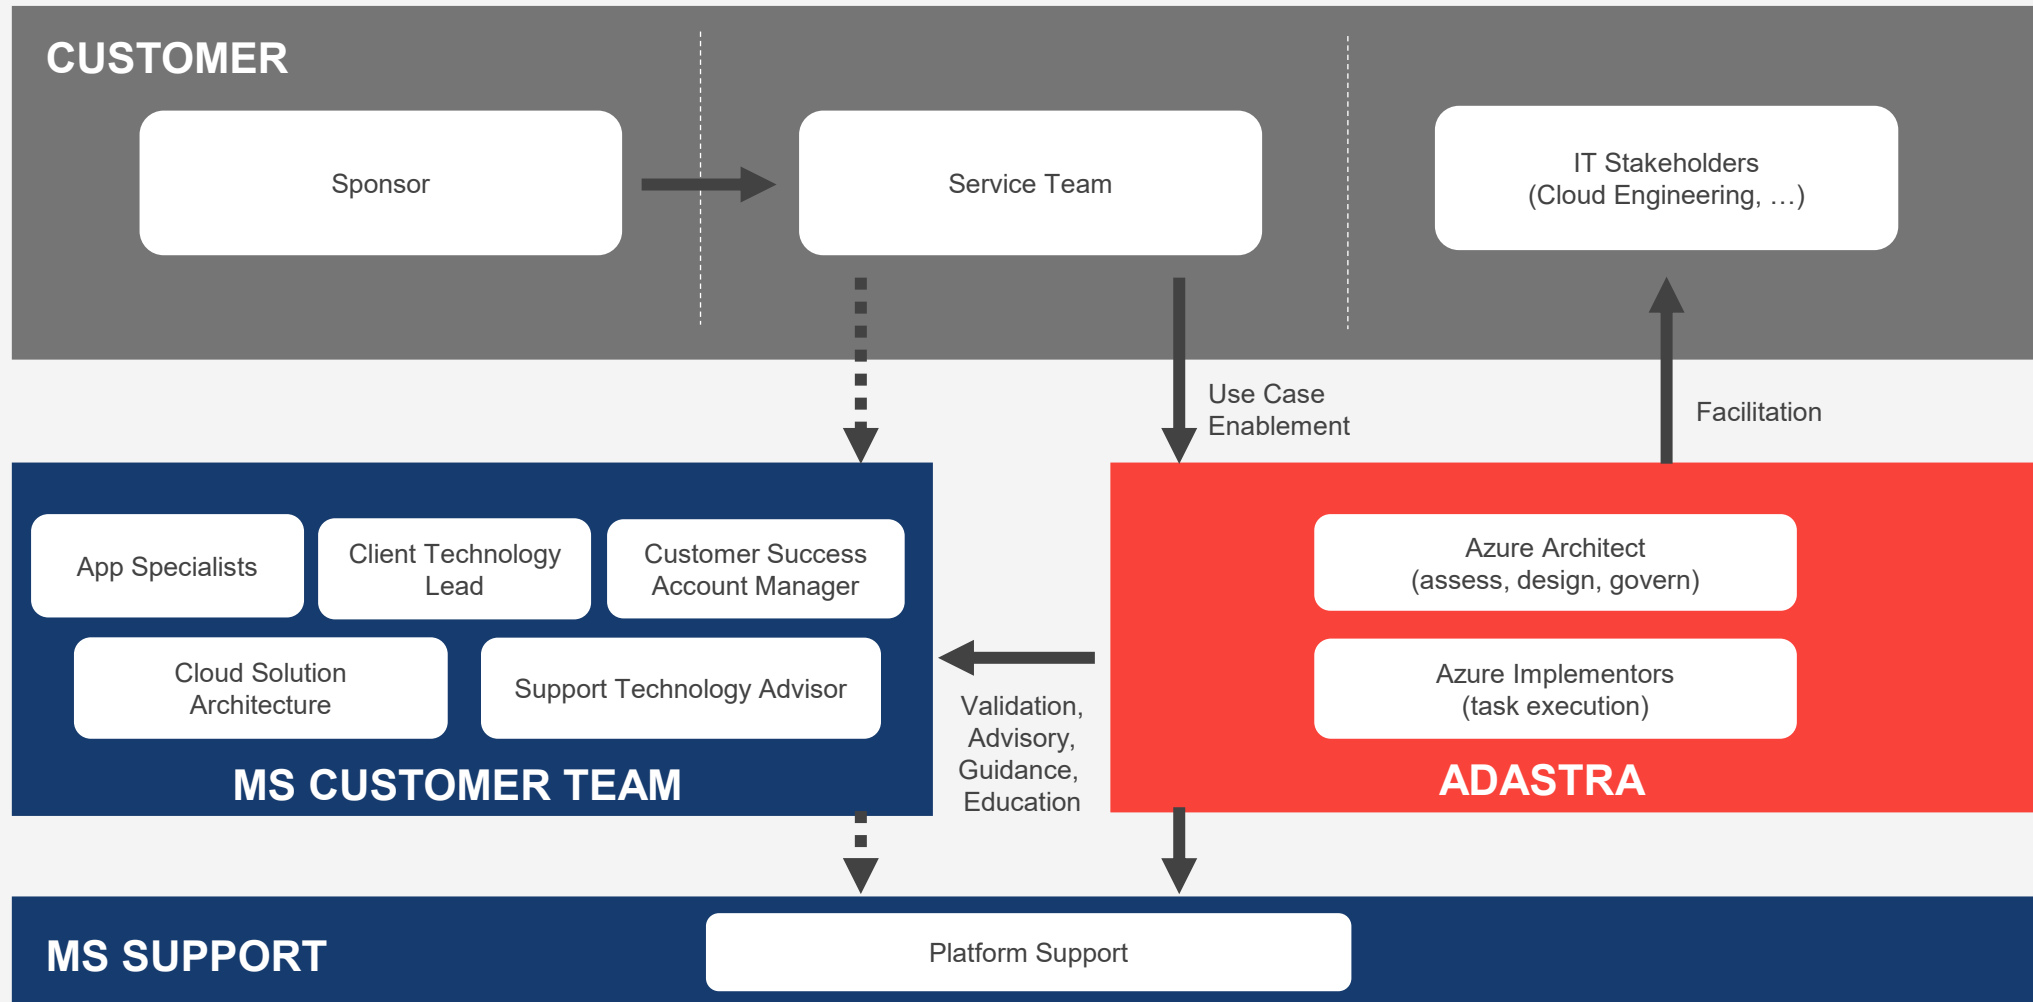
CUSTOMER

Sponsor

Service Team

IT Stakeholders
(Cloud Engineering, …)

Use Case
Enablement

Facilitation

App Specialists

Client Technology
Lead

Customer Success
Account Manager

Cloud Solution
Architecture

Support Technology Advisor

MS CUSTOMER TEAM

Validation,
Advisory,
Guidance,
Education

Azure Architect
(assess, design, govern)

Azure Implementors
(task execution)

ADASTRA

MS SUPPORT

Platform Support